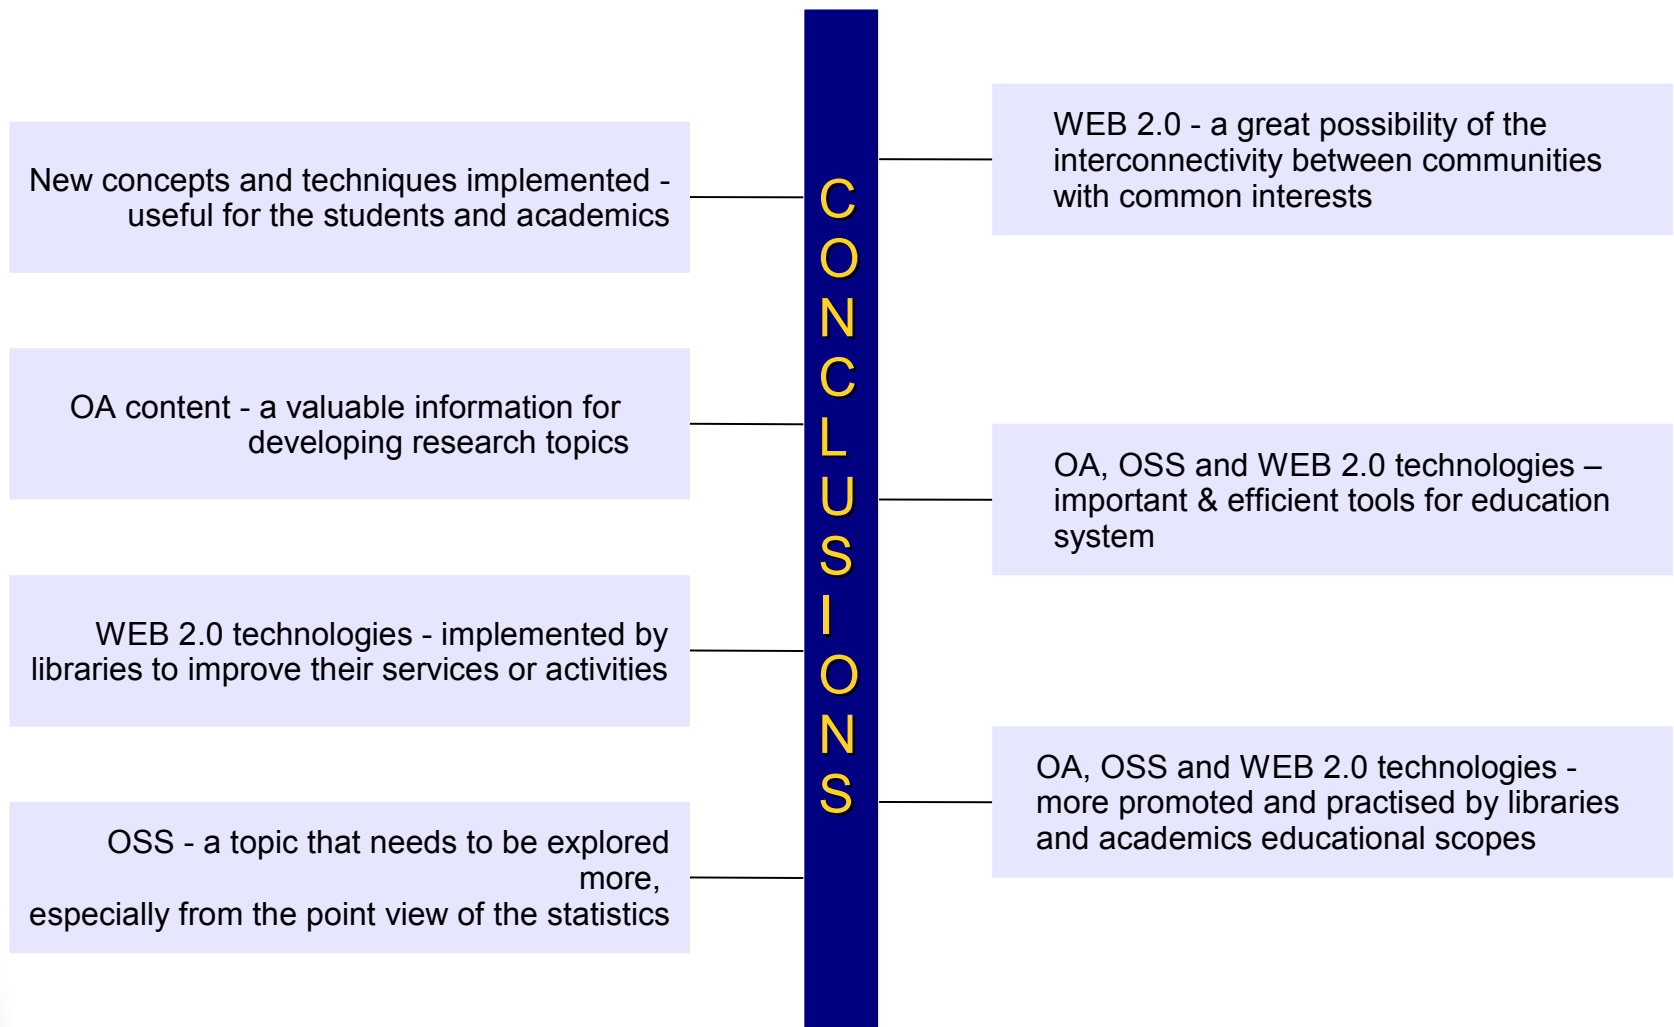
CONCLUSIONS

New concepts and techniques implemented - useful for the students and academics

OA content - a valuable information for developing research topics

WEB 2.0 technologies - implemented by libraries to improve their services or activities

OSS - a topic that needs to be explored more, especially from the point view of the statistics

WEB 2.0 - a great possibility of the interconnectivity between communities with common interests

OA, OSS and WEB 2.0 technologies – important & efficient tools for education system

OA, OSS and WEB 2.0 technologies - more promoted and practised by libraries and academics educational scopes